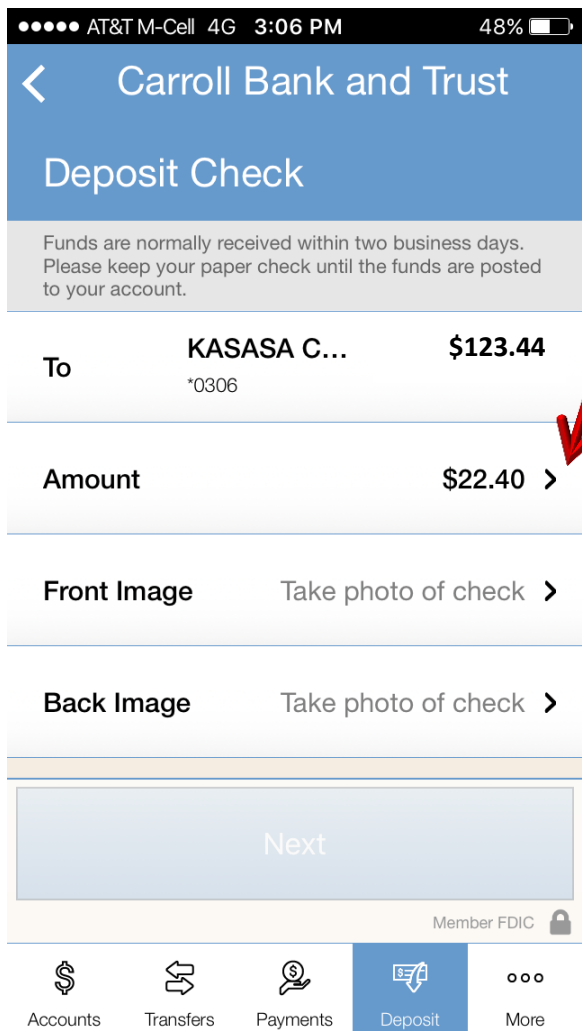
●●●●● AT&T M-Cell 4G 3:06 PM 48%

Carroll Bank and Trust

Deposit Check

Funds are normally received within two business days. Please keep your paper check until the funds are posted to your account.

To KASASA C... *0306 $123.44

Amount $22.40

Front Image Take photo of check

Back Image Take photo of check

Next

Member FDIC

Accounts Transfers Payments Deposit More